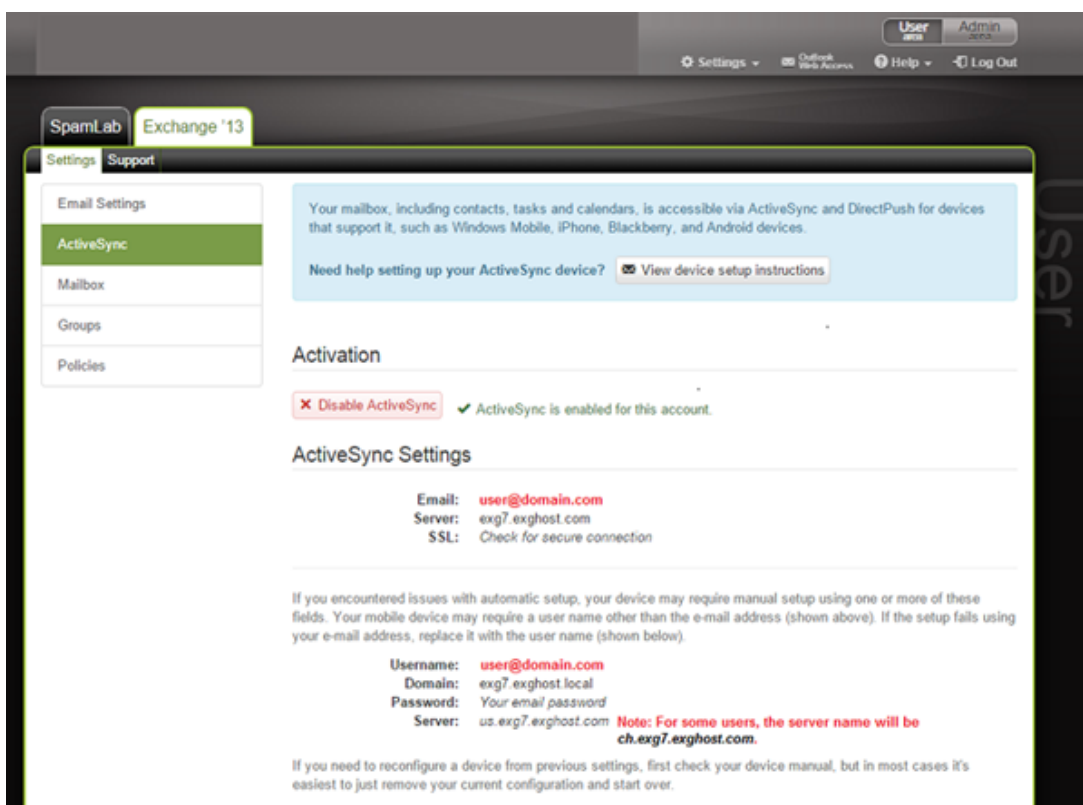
User Admin

Settings Outlook Web Access Help Log Out

SpamLab Exchange '13

Settings Support

Email Settings
ActiveSync
Mailbox
Groups
Policies

User

Your mailbox, including contacts, tasks and calendars, is accessible via ActiveSync and DirectPush for devices that support it, such as Windows Mobile, iPhone, Blackberry, and Android devices.

Need help setting up your ActiveSync device? View device setup instructions

Activation

Disable ActiveSync ActiveSync is enabled for this account.

ActiveSync Settings

Email: user@domain.com
Server: exg7.exghost.com
SSL: Check for secure connection

If you encountered issues with automatic setup, your device may require manual setup using one or more of these fields. Your mobile device may require a user name other than the e-mail address (shown above). If the setup fails using your e-mail address, replace it with the user name (shown below).

Username: user@domain.com
Domain: exg7.exghost.local
Password: Your email password
Server: us.exg7.exghost.com Note: For some users, the server name will be ch.exg7.exghost.com.

If you need to reconfigure a device from previous settings, first check your device manual, but in most cases it's easiest to just remove your current configuration and start over.